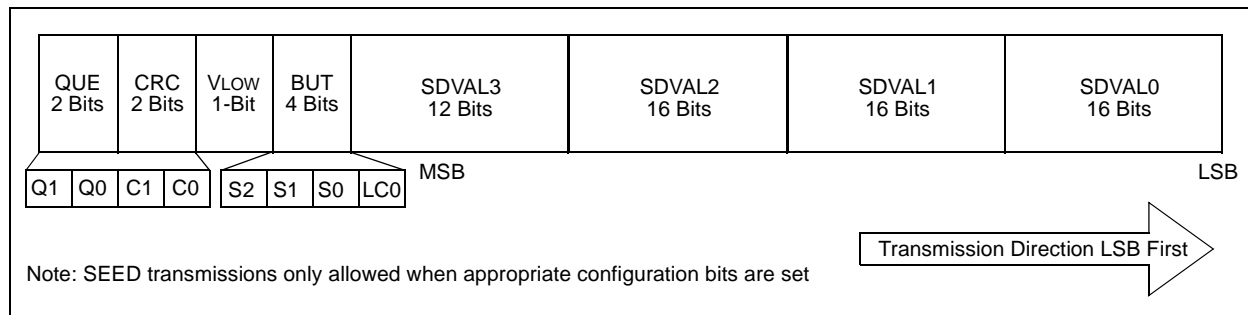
| QUE 2 Bits | CRC 2 Bits | VLOW 1-Bit | BUT 4 Bits | SDVAL3 12 Bits | SDVAL2 16 Bits | SDVAL1 16 Bits | SDVAL0 16 Bits |
|---|---|---|---|---|---|---|---|

| Q1 | Q0 | C1 | C0 |
|---|---|---|---|

| S2 | S1 | S0 | LC0 |
|---|---|---|---|

MSB

LSB

Transmission Direction LSB First

Note: SEED transmissions only allowed when appropriate configuration bits are set